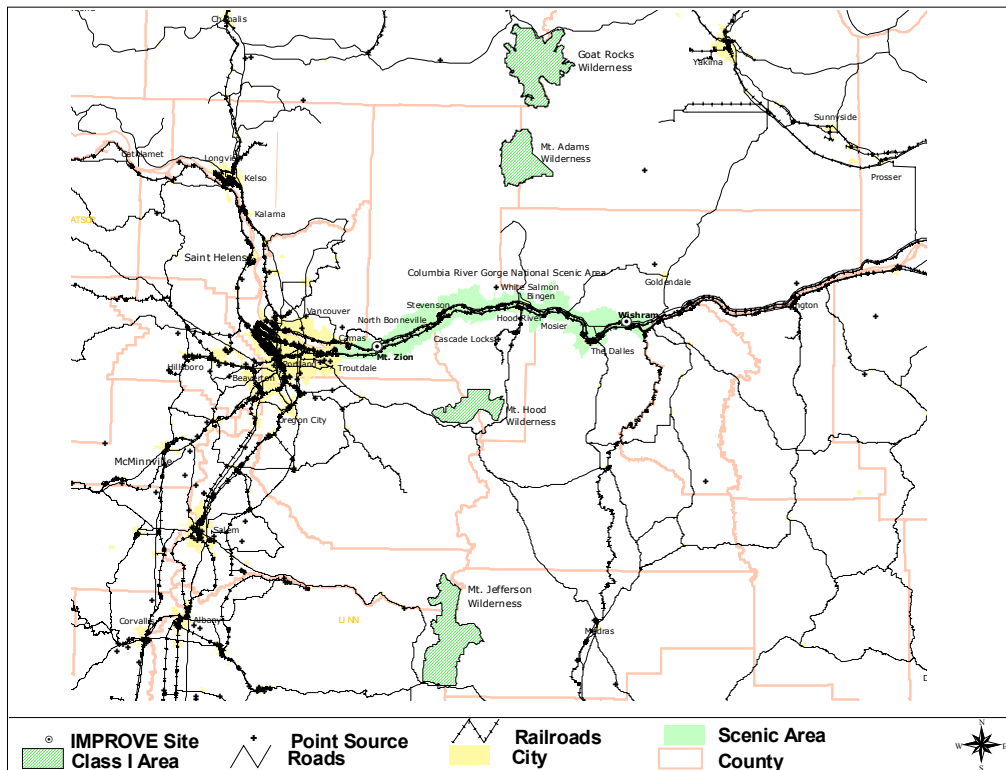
Chehalis
Goat Rocks Wilderness
Yakima
Sunnyside
Mt. Adams Wilderness
Prosser
Cathlamet
Longview
Kelso
Kalama
ATSOP
Saint Helens
Columbia River Gorge National Scenic Area
Goldendale
White Salmon
Bingen
Stevenson
North Bonneville
Vancouver
Hood River
Wishram
Mosier
Camas
Mt. Zion
Cascade Locks
The Dalles
Hillsboro
Beaverton
Troutdale
Mt. Hood Wilderness
Oregon City
McMinnville
Salem
Mt. Jefferson Wilderness
LINN
Corvallis
Albany
Madras
IMPROVE Site
Class I Area
Point Source
Roads
Railroads
City
Scenic Area
County
N
W
E
S